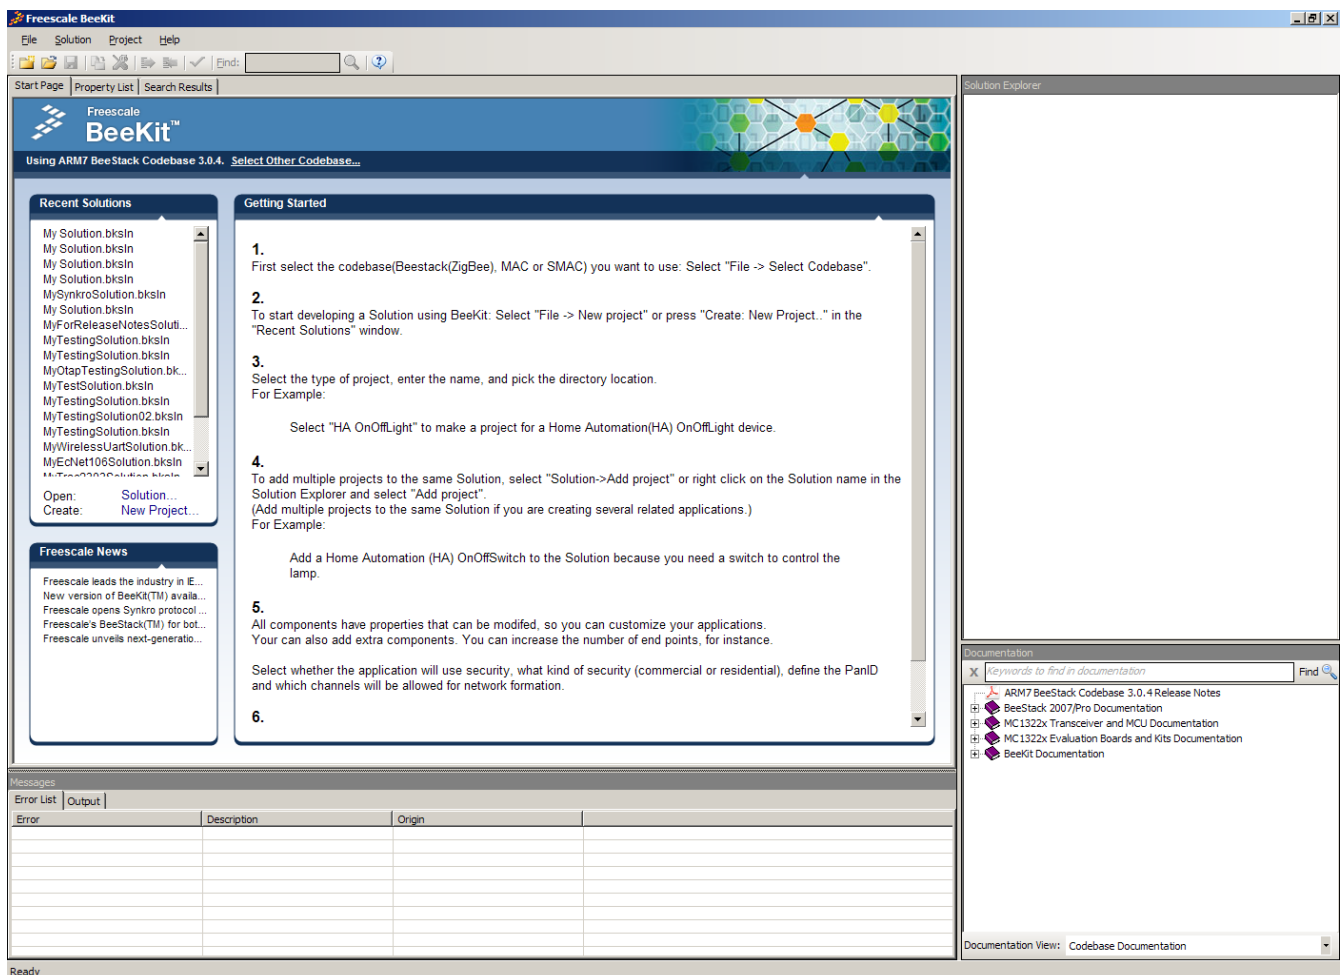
Freescale BeeKit

File Solution Project Help

Find:

Start Page | Property List | Search Results

Freescale
BeeKit™

Using ARM7 BeeStack Codebase 3.0.4. Select Other Codebase...

Recent Solutions

My Solution.bksln
My Solution.bksln
My Solution.bksln
My Solution.bksln
MySynkroSolution.bksln
My Solution.bksln
MyForReleaseNotesSoluti...
MyTestingSolution.bksln
MyTestingSolution.bksln
MyOtapTestingSolution.bk...
MyTestSolution.bksln
MyTestingSolution.bksln
MyTestingSolution02.bksln
MyTestingSolution.bksln
MyWirelessUartSolution.bk...
MyEcNet106Solution.bksln
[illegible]

Open: Solution...
Create: New Project...

Freescale News

Freescale leads the industry in IE...
New version of BeeKit(TM) availa...
Freescale opens Synkro protocol ...
Freescale's BeeStack(TM) for bot...
Freescale unveils next-generatio...

Getting Started

1.
First select the codebase(Beestack(ZigBee), MAC or SMAC) you want to use: Select "File -> Select Codebase".

2.
To start developing a Solution using BeeKit: Select "File -> New project" or press "Create: New Project.." in the "Recent Solutions" window.

3.
Select the type of project, enter the name, and pick the directory location.
For Example:

Select "HA OnOffLight" to make a project for a Home Automation(HA) OnOffLight device.

4.
To add multiple projects to the same Solution, select "Solution->Add project" or right click on the Solution name in the Solution Explorer and select "Add project".
(Add multiple projects to the same Solution if you are creating several related applications.)
For Example:

Add a Home Automation (HA) OnOffSwitch to the Solution because you need a switch to control the lamp.

5.
All components have properties that can be modifed, so you can customize your applications.
Your can also add extra components. You can increase the number of end points, for instance.

Select whether the application will use security, what kind of security (commercial or residential), define the PanID and which channels will be allowed for network formation.

6.

Solution Explorer

Documentation

Keywords to find in documentation
Find

ARM7 BeeStack Codebase 3.0.4 Release Notes
BeeStack 2007/Pro Documentation
MC1322x Transceiver and MCU Documentation
MC1322x Evaluation Boards and Kits Documentation
BeeKit Documentation

Documentation View: Codebase Documentation

Messages

Error List | Output

| Error | Description | Origin |
|---|---|---|

Ready